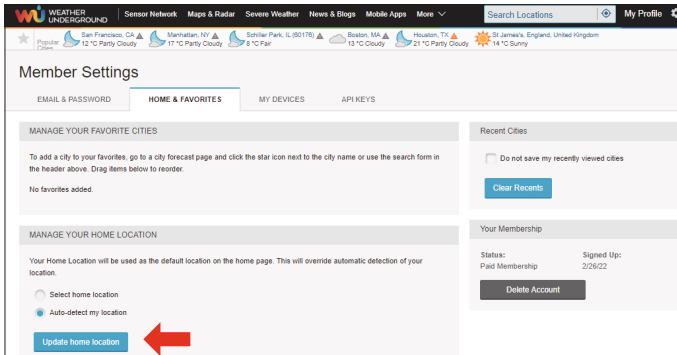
WEATHER UNDERGROUND | Sensor Network | Maps & Radar | Severe Weather | News & Blogs | Mobile Apps | More | Search Locations | My Profile

Popular Cities
San Francisco, CA 12 °C Partly Cloudy
Manhattan, NY 17 °C Partly Cloudy
Schiller Park, IL (60176) 8 °C Fair
Boston, MA 13 °C Cloudy
Houston, TX 21 °C Partly Cloudy
St James's, England, United Kingdom 14 °C Sunny

Member Settings

EMAIL & PASSWORD | HOME & FAVORITES | MY DEVICES | API KEYS

MANAGE YOUR FAVORITE CITIES

To add a city to your favorites, go to a city forecast page and click the star icon next to the city name or use the search form in the header above. Drag items below to reorder.

No favorites added.

MANAGE YOUR HOME LOCATION

Your Home Location will be used as the default location on the home page. This will override automatic detection of your location.

Select home location

Auto-detect my location

Update home location

Recent Cities

Do not save my recently viewed cities

Clear Recents

Your Membership

Status:
Paid Membership

Signed Up:
2/26/22

Delete Account